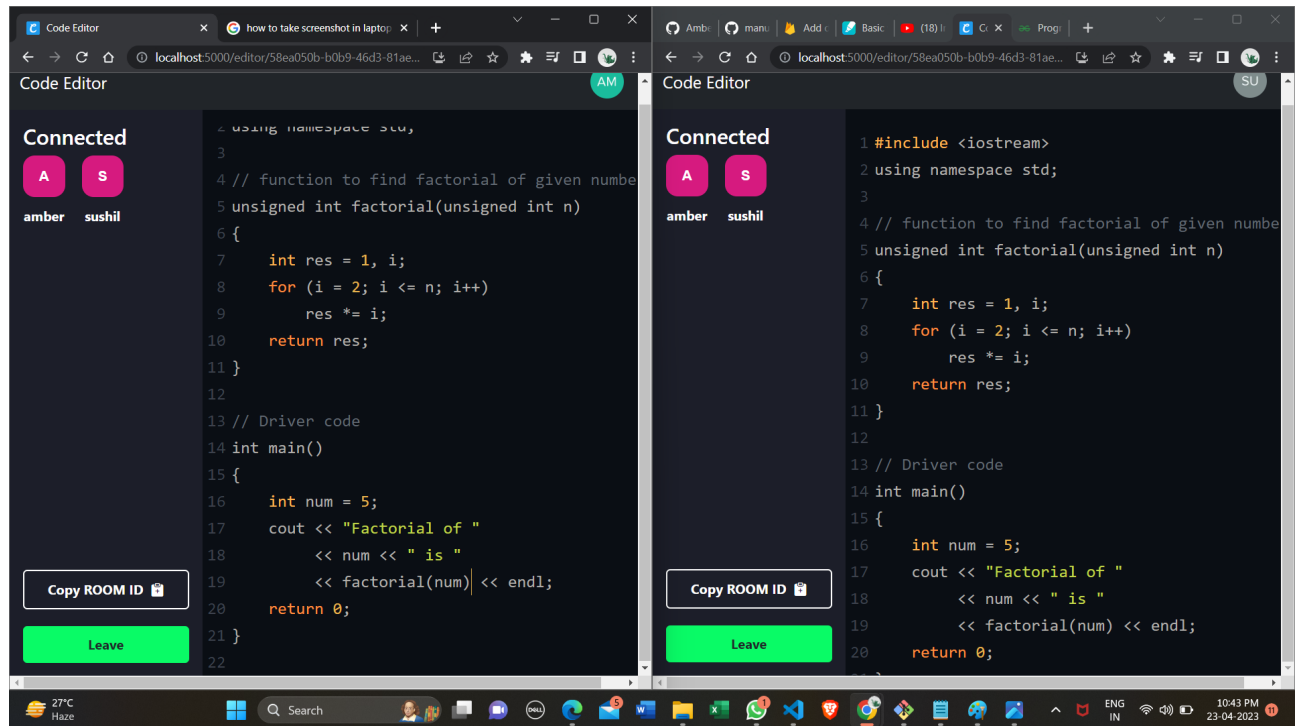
Code Editor
how to take screenshot in laptop
localhost:5000/editor/58ea050b-b0b9-46d3-81ae...
Code Editor
AM
Connected
A
S
amber
sushil
2 using namespace std;
3
4 // function to find factorial of given numbe
5 unsigned int factorial(unsigned int n)
6 {
7 int res = 1, i;
8 for (i = 2; i <= n; i++)
9 res *= i;
10 return res;
11 }
12
13 // Driver code
14 int main()
15 {
16 int num = 5;
17 cout << "Factorial of "
18 << num << " is "
19 << factorial(num) << endl;
20 return 0;
21 }
22
Copy ROOM ID
Leave

Ambe
manu
Add
Basic
(18)
Co
Progr
localhost:5000/editor/58ea050b-b0b9-46d3-81ae...
Code Editor
SU
Connected
A
S
amber
sushil
1 #include <iostream>
2 using namespace std;
3
4 // function to find factorial of given numbe
5 unsigned int factorial(unsigned int n)
6 {
7 int res = 1, i;
8 for (i = 2; i <= n; i++)
9 res *= i;
10 return res;
11 }
12
13 // Driver code
14 int main()
15 {
16 int num = 5;
17 cout << "Factorial of "
18 << num << " is "
19 << factorial(num) << endl;
20 return 0;
Copy ROOM ID
Leave

27°C
Haze
Search
5
1
ENG
IN
10:43 PM
23-04-2023
11